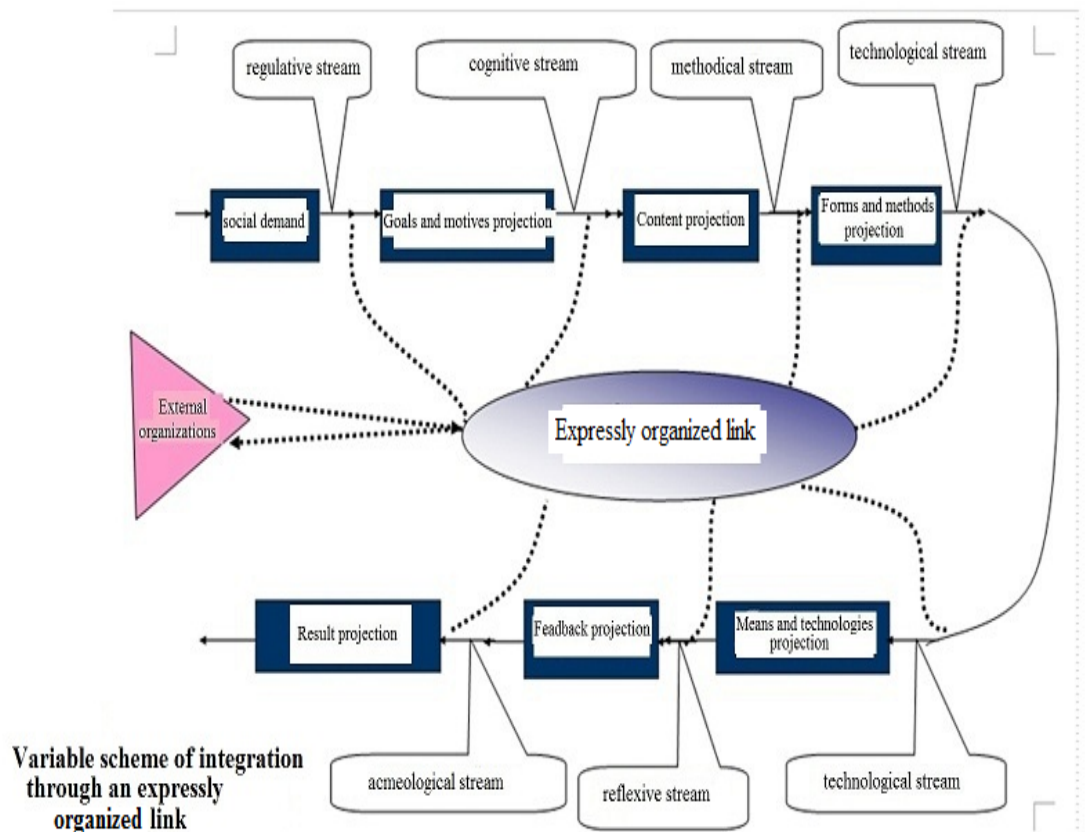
regulative stream

cognitive stream

methodical stream

technological stream

social demand

Goals and motives projection

Content projection

Forms and methods projection

External organizations

Expressly organized link

Result projection

Feedback projection

Means and technologies projection

Variable scheme of integration through an expressly organized link

acmeological stream

reflexive stream

technological stream